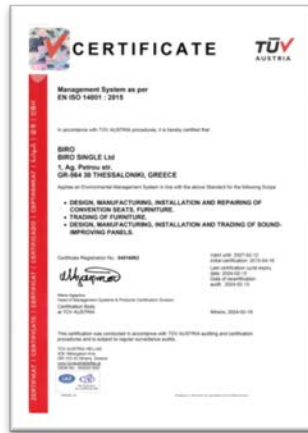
CERTIFICATE

TÜV AUSTRIA

Management System as per
EN ISO 14001 : 2015

In accordance with TÜV AUSTRIA procedures, it is hereby certified that

BIRO
BIRO SINGLE Ltd
1, Ag. Petrou str.
GR-564 30 THESSALONIKI, GREECE

Applies an Environmental Management System in line with the above Standard for the following Scope

• DESIGN, MANUFACTURING, INSTALLATION AND REPAIRING OF CONVENTION SEATS, FURNITURE.
• TRADING OF FURNITURE.
• DESIGN, MANUFACTURING, INSTALLATION AND TRADING OF SOUND-IMPROVING PANELS.

Certificate Registration No.: 04016062

Valid until: 2027-02-12
Initial certification: 2015-04-16
Last certification cycle expiry: 2024-02-12
Date of recertification audit: 2024-02-15

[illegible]
Certification Body at TÜV AUSTRIA

Athens, 2024-03-18

This certification was conducted in accordance with TÜV AUSTRIA auditing and certification procedures and is subject to regular surveillance audits.

TÜV AUSTRIA HELLAS
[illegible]

ZERTIFIKAT ◆ CERTIFICATE ◆ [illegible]